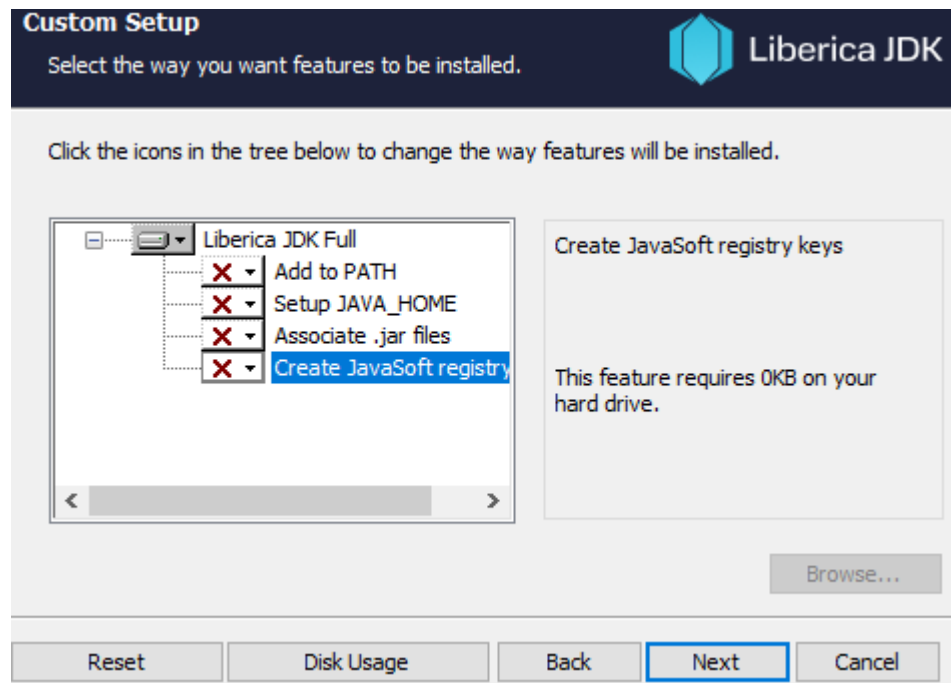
Custom Setup
Select the way you want features to be installed.

Liberica JDK

Click the icons in the tree below to change the way features will be installed.

Liberica JDK Full
Add to PATH
Setup JAVA_HOME
Associate .jar files
Create JavaSoft registry

Create JavaSoft registry keys

This feature requires 0KB on your hard drive.

Browse...

Reset
Disk Usage
Back
Next
Cancel